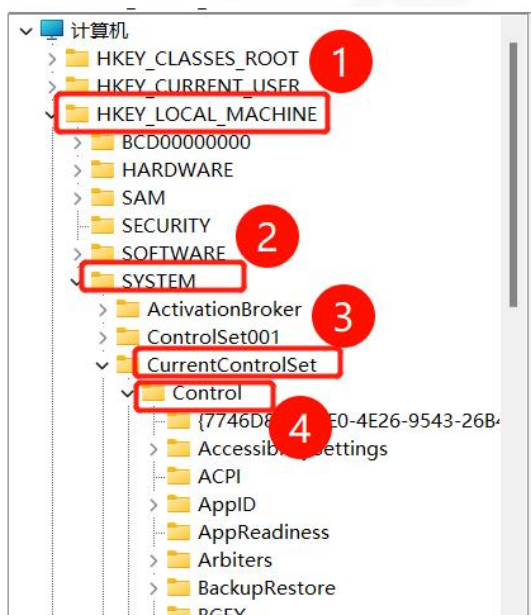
计算机
HKEY_CLASSES_ROOT
HKEY_CURRENT_USER
HKEY_LOCAL_MACHINE
BCD00000000
HARDWARE
SAM
SECURITY
SOFTWARE
SYSTEM
ActivationBroker
ControlSet001
CurrentControlSet
Control
{7746D8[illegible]E0-4E26-9543-26B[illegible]
Access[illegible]Settings
ACPI
AppID
AppReadiness
Arbiters
BackupRestore
BGFX
1
2
3
4